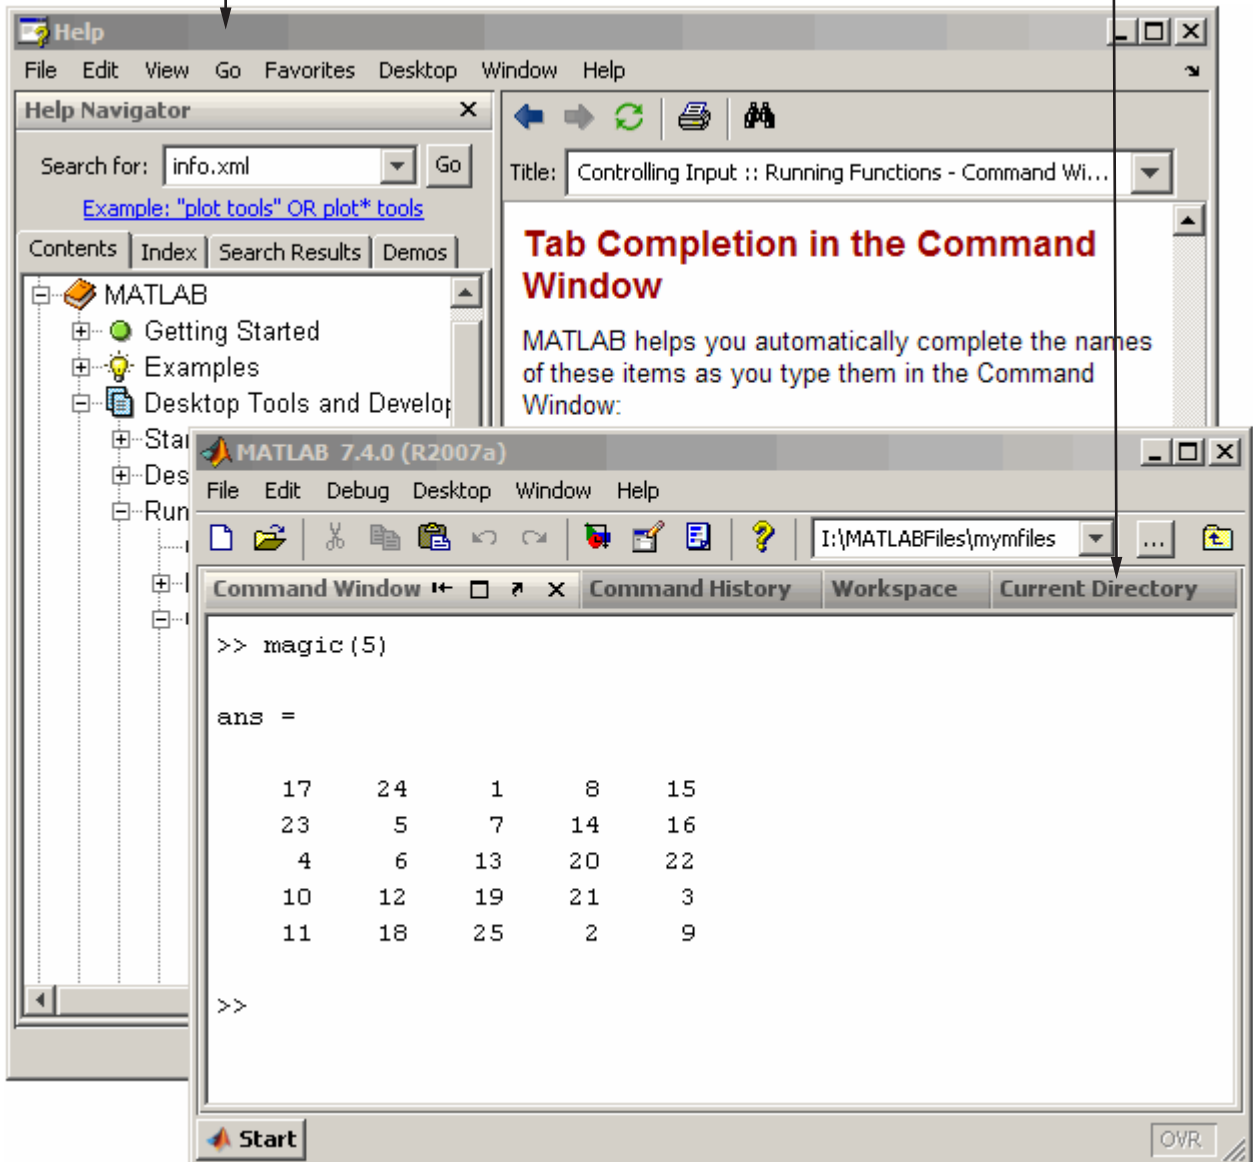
Help

File Edit View Go Favorites Desktop Window Help

Help Navigator

Search for: info.xml Go

Example: "plot tools" OR plot* tools

Contents Index Search Results Demos

MATLAB
Getting Started
Examples
Desktop Tools and Develo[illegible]
Sta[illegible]
Des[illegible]
Run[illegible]

Title: Controlling Input :: Running Functions - Command Wi...

Tab Completion in the Command Window

MATLAB helps you automatically complete the names of these items as you type them in the Command Window:

MATLAB 7.4.0 (R2007a)

File Edit Debug Desktop Window Help

I:\MATLABFiles\mymfiles ...

Command Window Command History Workspace Current Directory

>> magic(5)

ans =

| 17 | 24 | 1 | 8 | 15 |
|---|---|---|---|---|
| 23 | 5 | 7 | 14 | 16 |
| 4 | 6 | 13 | 20 | 22 |
| 10 | 12 | 19 | 21 | 3 |
| 11 | 18 | 25 | 2 | 9 |

>>

Start OVR